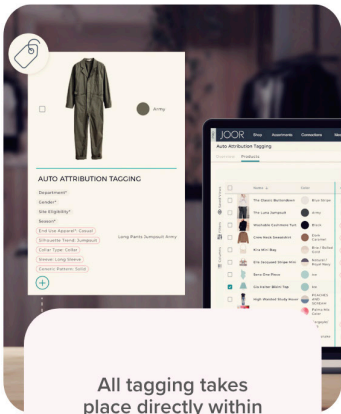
Army

AUTO ATTRIBUTION TAGGING

Department*

Gender*

Size Eligibility*

Season*

End-Use Apparel*: Casual

Silhouette Trend: Jumpsuit

Collar Type: Collar

Sleeve: Long Sleeve

Generic Pattern: Solid

Long Pants Jumpsuit Army

JOOR

Shop

Assortments

Connections

Auto Attribution Tagging

Overview

Products

The Classic Buttondown

Blue Stripe

The Luna Jumpsuit

Army

Stackable Cushioned Tee

Black

Crew Neck Sweatshirt

Dark Counter

Kira Mini Bag

Blue Ballad

Slim Cropped Stripe Knit

Redwood / Royal Navy

Boris Zine Phone

Ink

Zip Center Bustle Top

Ink

High Waisted Utility Short

All tagging takes place directly within